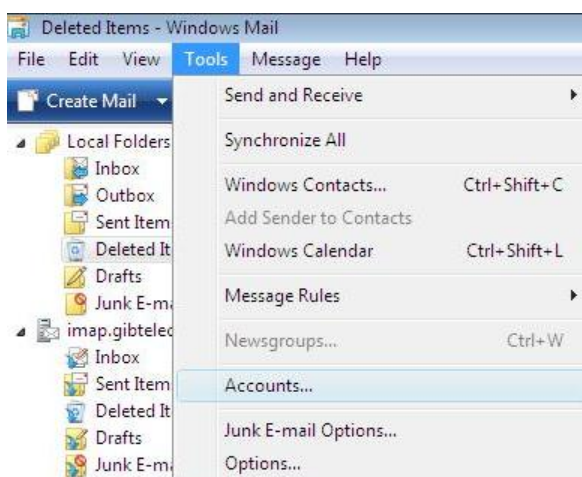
Deleted Items - Windows Mail

File Edit View Tools Message Help

Create Mail

Local Folders
Inbox
Outbox
Sent Item
Deleted It
Drafts
Junk E-m
imap.gibtelec
Inbox
Sent Item
Deleted It
Drafts
Junk E-m

Send and Receive
Synchronize All
Windows Contacts... Ctrl+Shift+C
Add Sender to Contacts
Windows Calendar Ctrl+Shift+L
Message Rules
Newsgroups... Ctrl+W
Accounts...
Junk E-mail Options...
Options...